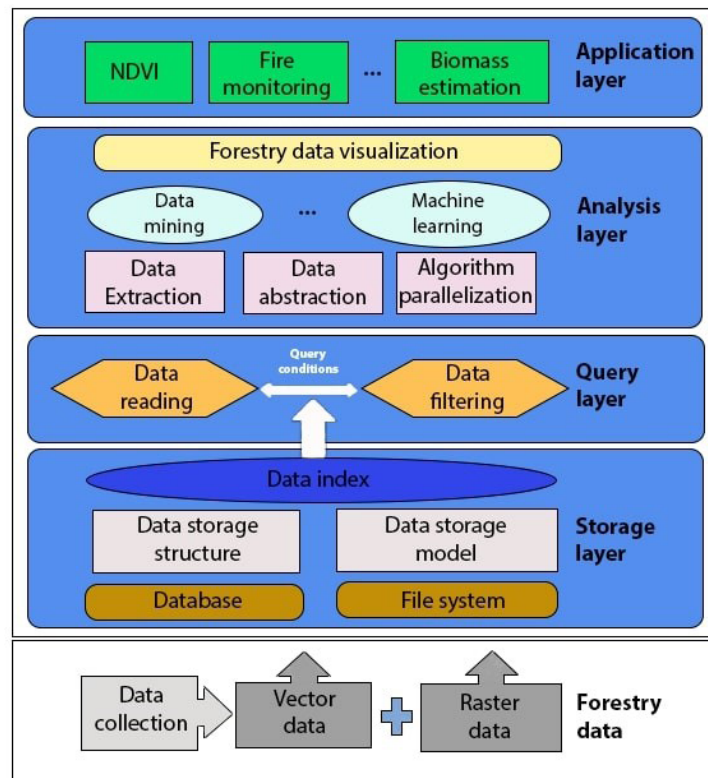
NDVI

Fire monitoring

...

Biomass estimation

Application layer

Forestry data visualization

Data mining

...

Machine learning

Analysis layer

Data Extraction

Data abstraction

Algorithm parallelization

Data reading

Query conditions

Data filtering

Query layer

Data index

Data storage structure

Data storage model

Storage layer

Database

File system

Data collection

Vector data

Raster data

Forestry data